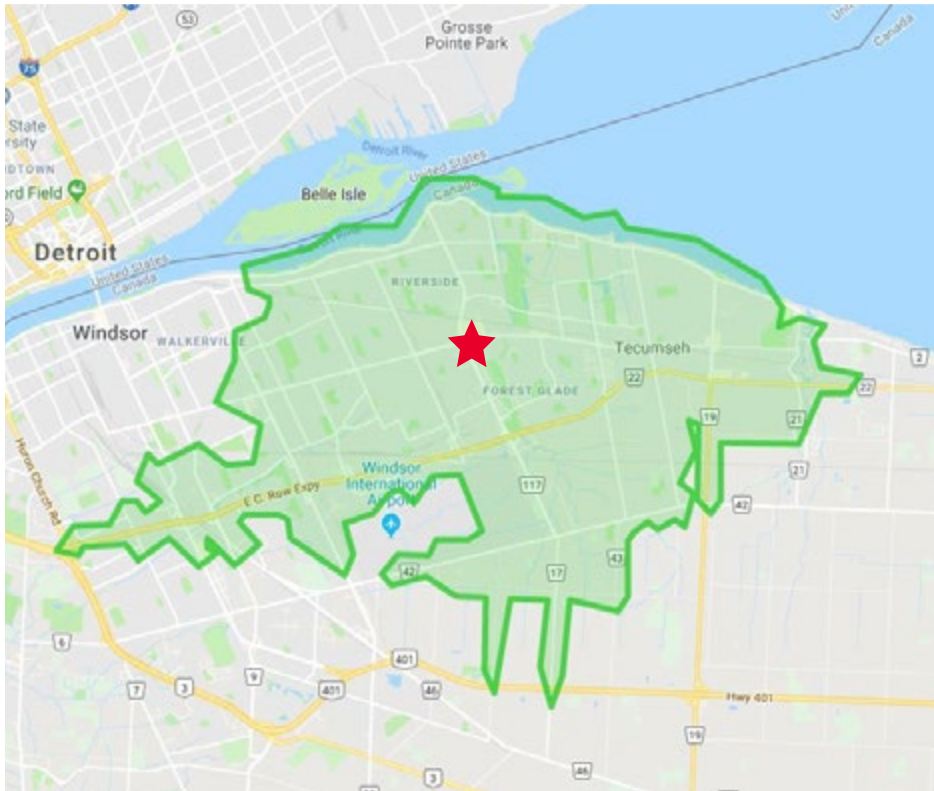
53
Grosse
Pointe Park
75
State
ersity
DTOWN
ord Field
Detroit River
United States
Canada
Belle Isle
Detroit
United States
Canada
Windsor
WALKERVILLE
RIVERSIDE
Tecumseh
FOREST GLADE
22
22
2
19
21
21
Huron Church Rd
E. C. Row Expy
Windsor
International
Airport
117
42
42
17
43
6
401
46
7
3
9
401
Hwy 401
19
3
46